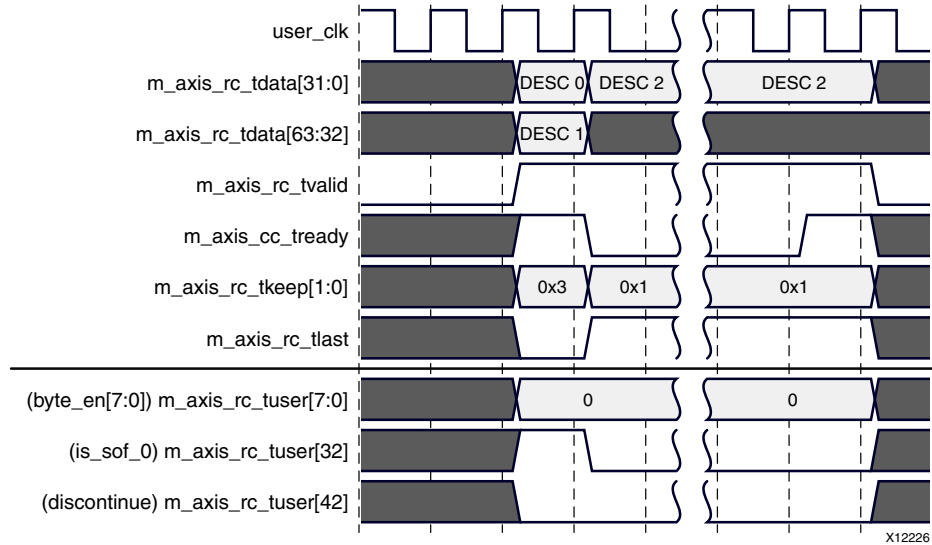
user_clk
m_axis_rc_tdata[31:0]
DESC 0
DESC 2
DESC 2
m_axis_rc_tdata[63:32]
DESC 1
m_axis_rc_tvalid
m_axis_cc_tready
m_axis_rc_tkeep[1:0]
0x3
0x1
0x1
m_axis_rc_tlast
(byte_en[7:0]) m_axis_rc_tuser[7:0]
0
0
(is_sof_0) m_axis_rc_tuser[32]
(discontinue) m_axis_rc_tuser[42]
X12226